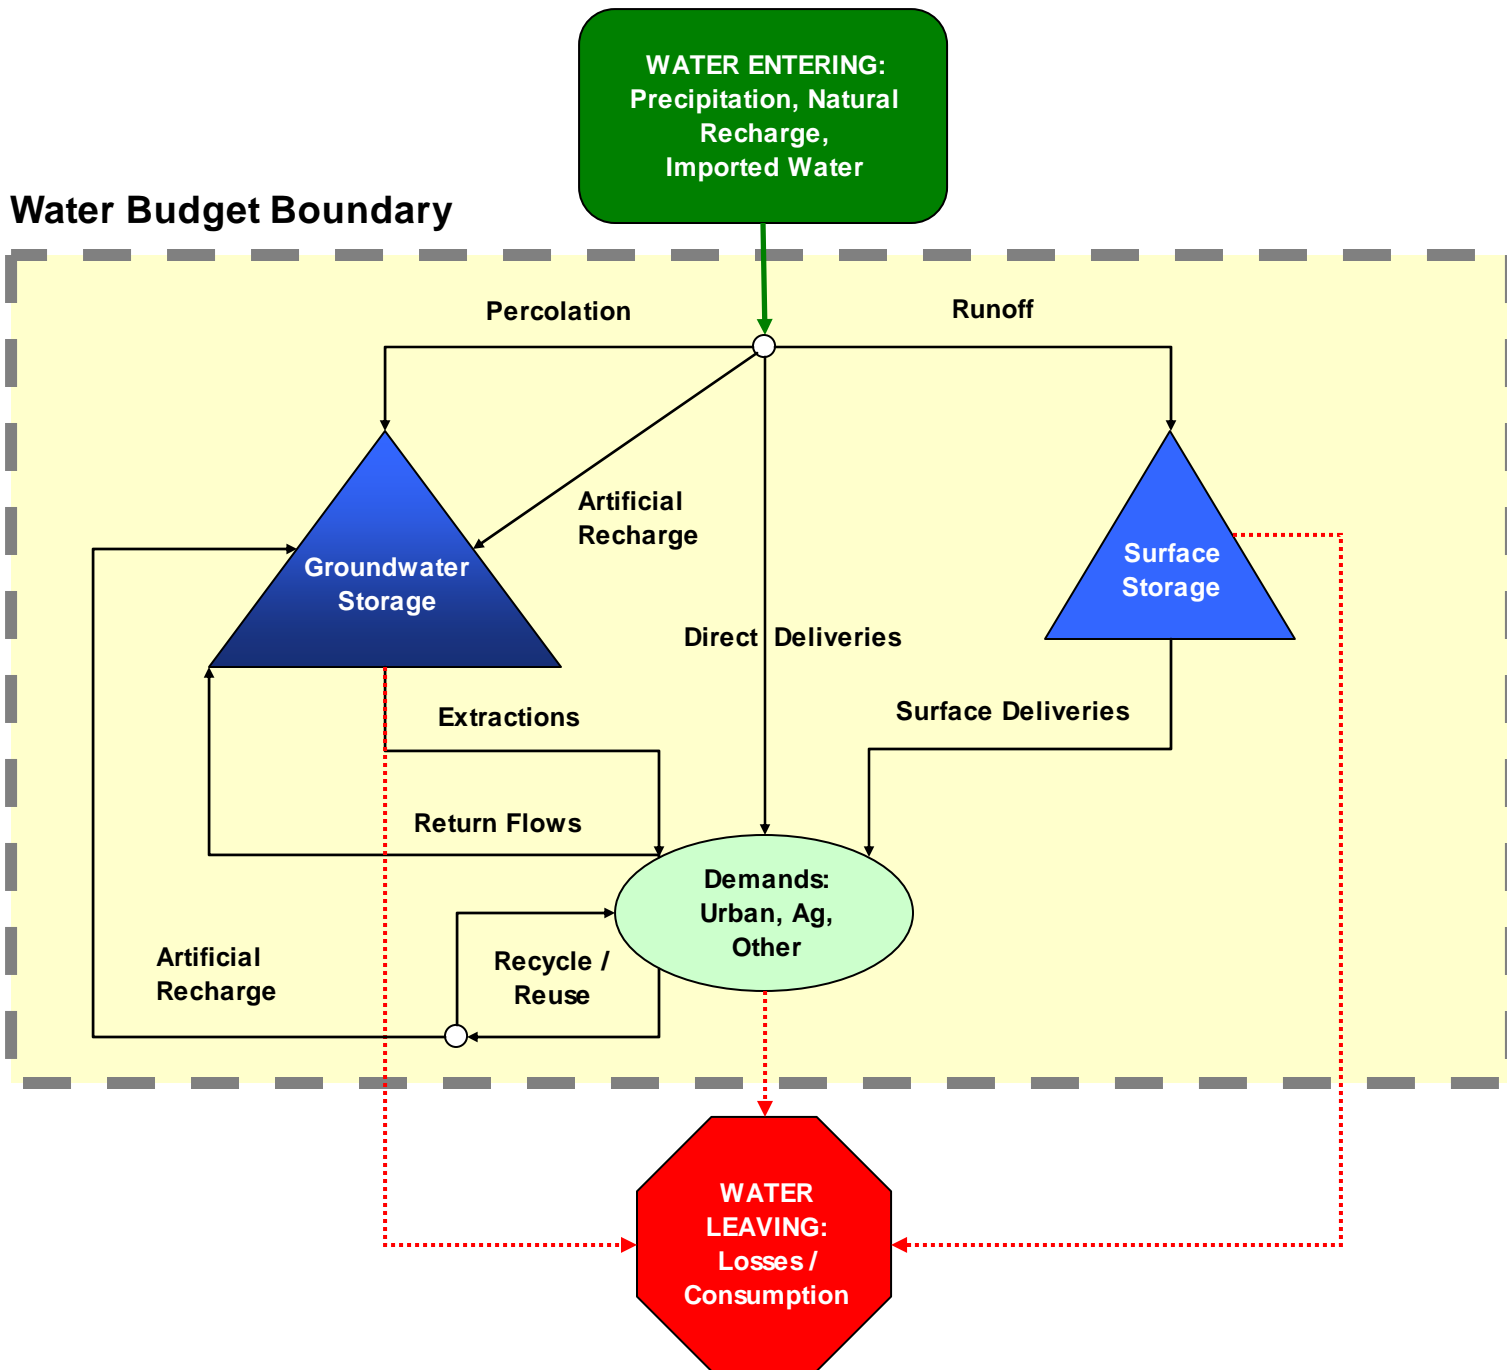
WATER ENTERING:
Precipitation, Natural Recharge,
Imported Water

Water Budget Boundary

Percolation

Runoff

Artificial Recharge

Groundwater Storage

Surface Storage

Direct Deliveries

Extractions

Surface Deliveries

Return Flows

Demands:
Urban, Ag,
Other

Artificial Recharge

Recycle / Reuse

WATER LEAVING:
Losses / Consumption